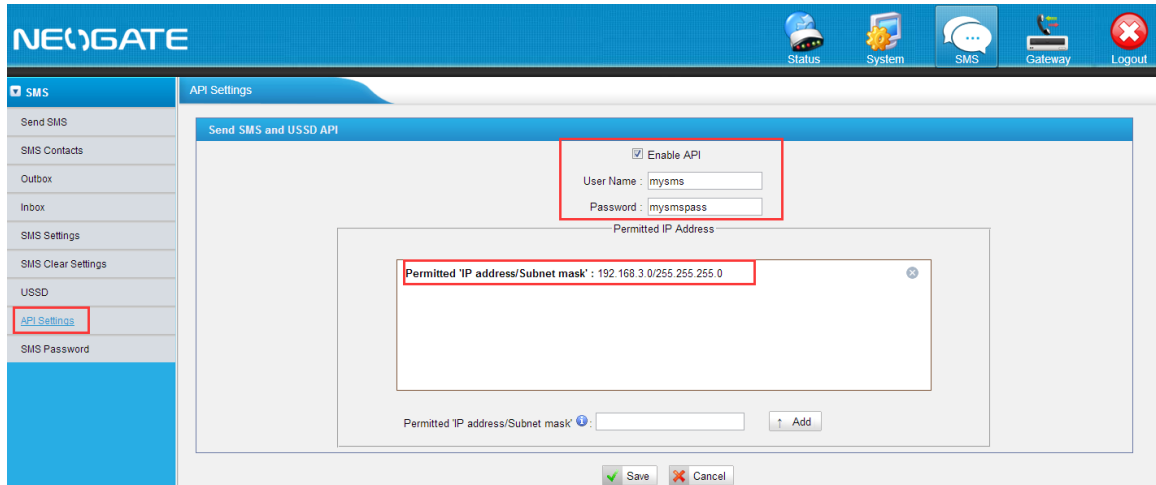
NEOGATE

Status System SMS Gateway Logout

SMS

Send SMS
SMS Contacts
Outbox
Inbox
SMS Settings
SMS Clear Settings
USSD
API Settings
SMS Password

API Settings

Send SMS and USSD API

Enable API
User Name : mysms
Password : mysmspass

Permitted IP Address

Permitted 'IP address/Subnet mask' : 192.168.3.0/255.255.255.0

Permitted 'IP address/Subnet mask' :

↑ Add

Save Cancel